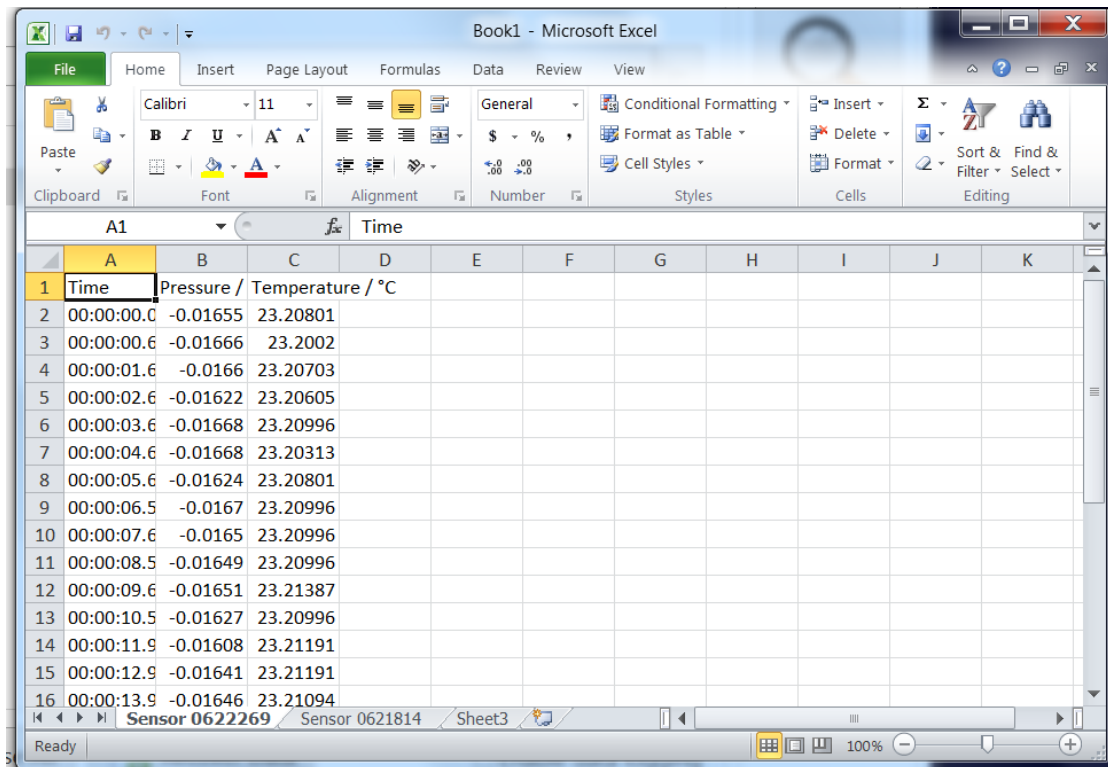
Book1 - Microsoft Excel

File | Home | Insert | Page Layout | Formulas | Data | Review | View

Paste
Clipboard
Calibri | 11
B I U A A
Font
Alignment
General
$ % ,
Number
Conditional Formatting
Format as Table
Cell Styles
Styles
Insert
Delete
Format
Cells
Σ
Sort & Filter
Find & Select
Editing

A1 | $f_x$ | Time

| | A | B | C | D | E | F | G | H | I | J | K |
|---|---|---|---|---|---|---|---|---|---|---|---|
| 1 | Time | Pressure / | Temperature / °C | | | | | | | | |
| 2 | 00:00:00.0 | -0.01655 | 23.20801 | | | | | | | | |
| 3 | 00:00:00.6 | -0.01666 | 23.2002 | | | | | | | | |
| 4 | 00:00:01.6 | -0.0166 | 23.20703 | | | | | | | | |
| 5 | 00:00:02.6 | -0.01622 | 23.20605 | | | | | | | | |
| 6 | 00:00:03.6 | -0.01668 | 23.20996 | | | | | | | | |
| 7 | 00:00:04.6 | -0.01668 | 23.20313 | | | | | | | | |
| 8 | 00:00:05.6 | -0.01624 | 23.20801 | | | | | | | | |
| 9 | 00:00:06.5 | -0.0167 | 23.20996 | | | | | | | | |
| 10 | 00:00:07.6 | -0.0165 | 23.20996 | | | | | | | | |
| 11 | 00:00:08.5 | -0.01649 | 23.20996 | | | | | | | | |
| 12 | 00:00:09.6 | -0.01651 | 23.21387 | | | | | | | | |
| 13 | 00:00:10.5 | -0.01627 | 23.20996 | | | | | | | | |
| 14 | 00:00:11.9 | -0.01608 | 23.21191 | | | | | | | | |
| 15 | 00:00:12.9 | -0.01641 | 23.21191 | | | | | | | | |
| 16 | 00:00:13.9 | -0.01646 | 23.21094 | | | | | | | | |

Sensor 0622269 | Sensor 0621814 | Sheet3

Ready | 100%